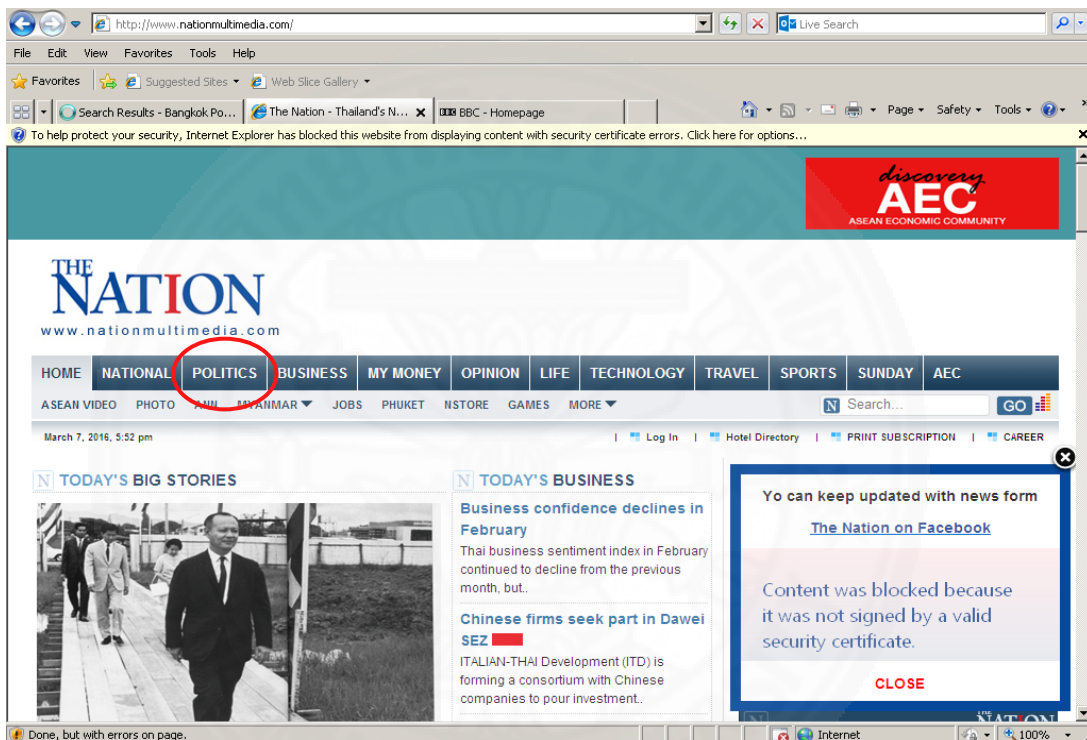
http://www.nationmultimedia.com/

Live Search

File Edit View Favorites Tools Help

Favorites Suggested Sites Web Slice Gallery

Search Results - Bangkok Po... The Nation - Thailand's N... BBC - Homepage

Page Safety Tools

To help protect your security, Internet Explorer has blocked this website from displaying content with security certificate errors. Click here for options...

discovery AEC ASEAN ECONOMIC COMMUNITY

THE NATION
www.nationmultimedia.com

HOME NATIONAL POLITICS BUSINESS MY MONEY OPINION LIFE TECHNOLOGY TRAVEL SPORTS SUNDAY AEC

ASEAN VIDEO PHOTO ANN MYANMAR JOBS PHUKET NSTORE GAMES MORE

Search... GO

March 7, 2016, 5:52 pm

Log In | Hotel Directory | PRINT SUBSCRIPTION | CAREER

TODAY'S BIG STORIES

TODAY'S BUSINESS

Business confidence declines in February
Thai business sentiment index in February continued to decline from the previous month, but..

Chinese firms seek part in Dawei SEZ
ITALIAN-THAI Development (ITD) is forming a consortium with Chinese companies to pour investment.

Yo can keep updated with news form
The Nation on Facebook

Content was blocked because it was not signed by a valid security certificate.

CLOSE

Done, but with errors on page.

Internet 100%